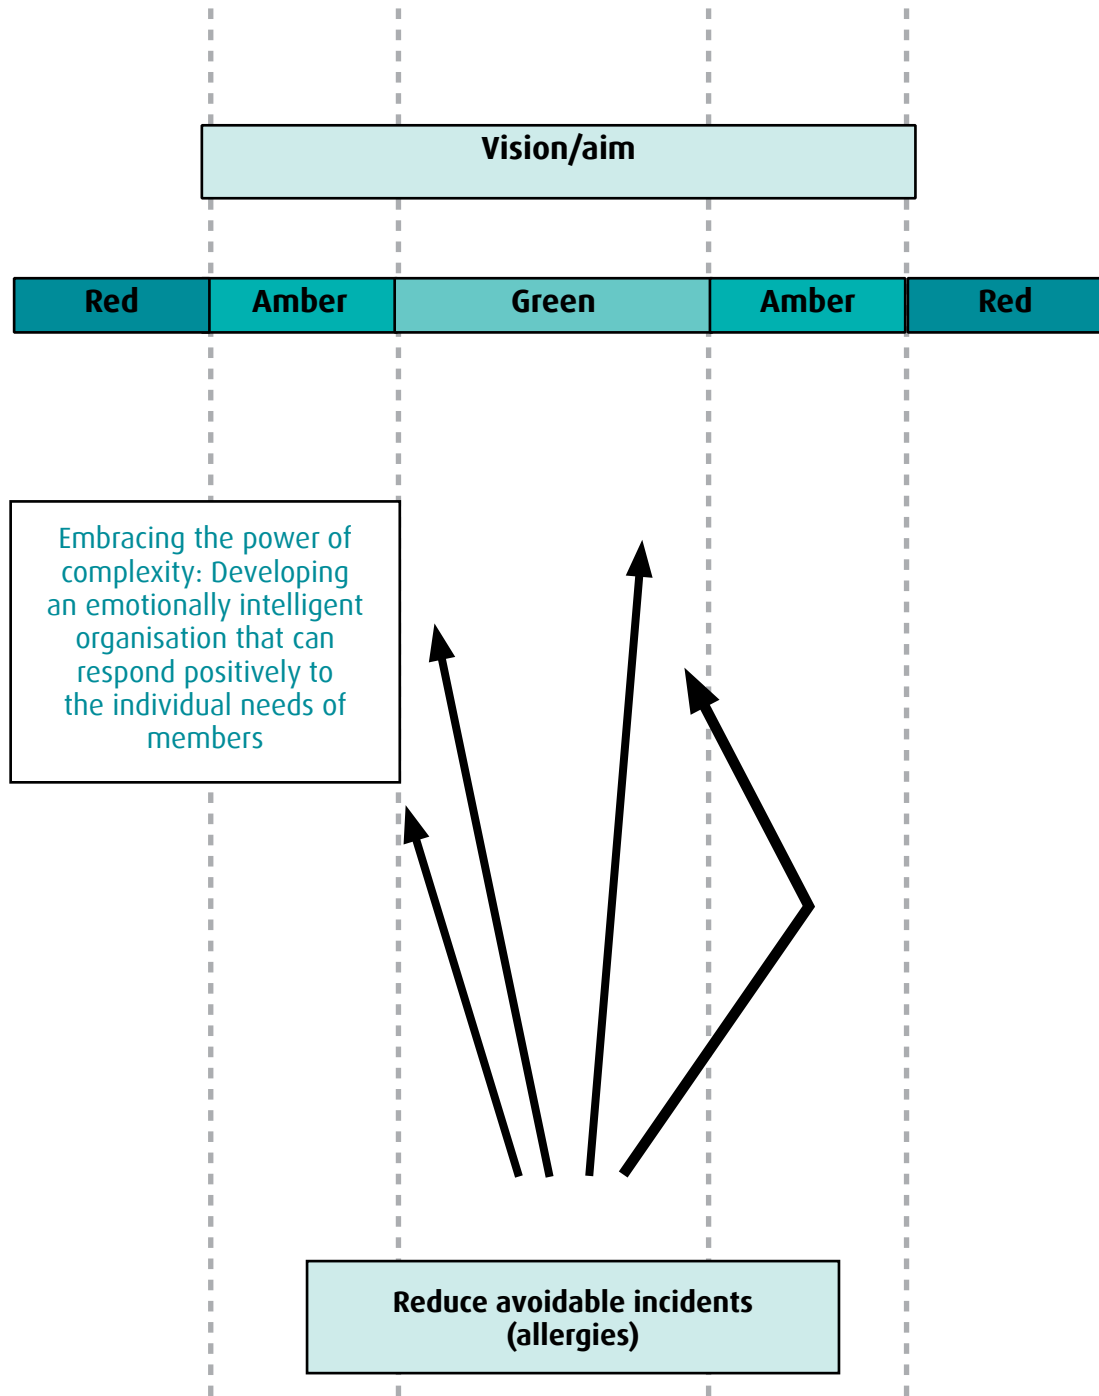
Vision/aim

| Red | Amber | Green | Amber | Red |
|---|---|---|---|---|

Embracing the power of complexity: Developing an emotionally intelligent organisation that can respond positively to the individual needs of members

Reduce avoidable incidents (allergies)